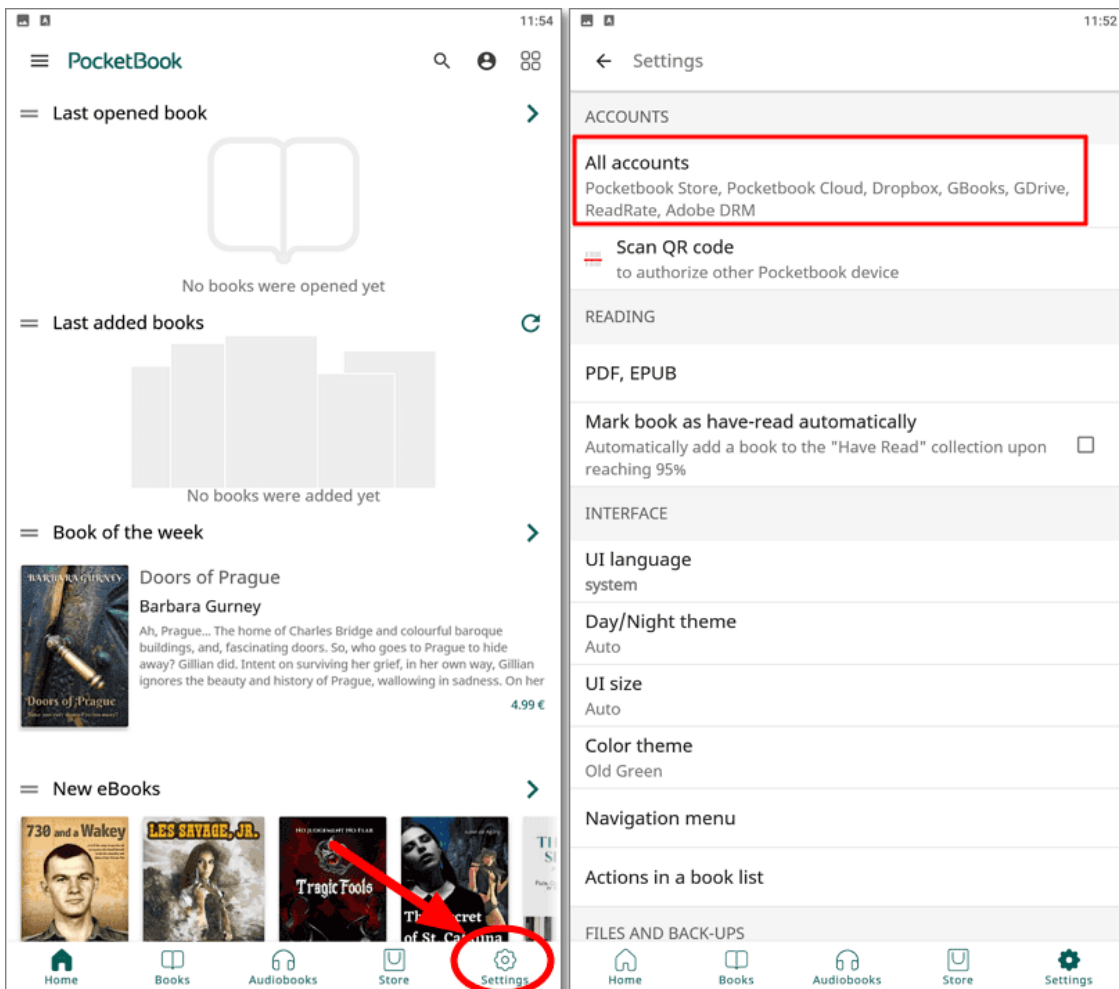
11:54

PocketBook

Last opened book

No books were opened yet

Last added books

No books were added yet

Book of the week

BARBARA GURNEY

Doors of Prague

Doors of Prague

Barbara Gurney

Ah, Prague... The home of Charles Bridge and colourful baroque buildings, and, fascinating doors. So, who goes to Prague to hide away? Gillian did. Intent on surviving her grief, in her own way, Gillian ignores the beauty and history of Prague, wallowing in sadness. On her

4.99 €

New eBooks

730 and a Wakey

LES SAVAGE, JR.

Tragic Fools

The Secret of St. Catalina

Home Books Audiobooks Store Settings

11:52

Settings

ACCOUNTS

All accounts
Pocketbook Store, Pocketbook Cloud, Dropbox, GBooks, GDrive, ReadRate, Adobe DRM

Scan QR code
to authorize other Pocketbook device

READING

PDF, EPUB

Mark book as have-read automatically
Automatically add a book to the "Have Read" collection upon reaching 95%

INTERFACE

UI language
system

Day/Night theme
Auto

UI size
Auto

Color theme
Old Green

Navigation menu

Actions in a book list

FILES AND BACK-UPS

Home Books Audiobooks Store Settings